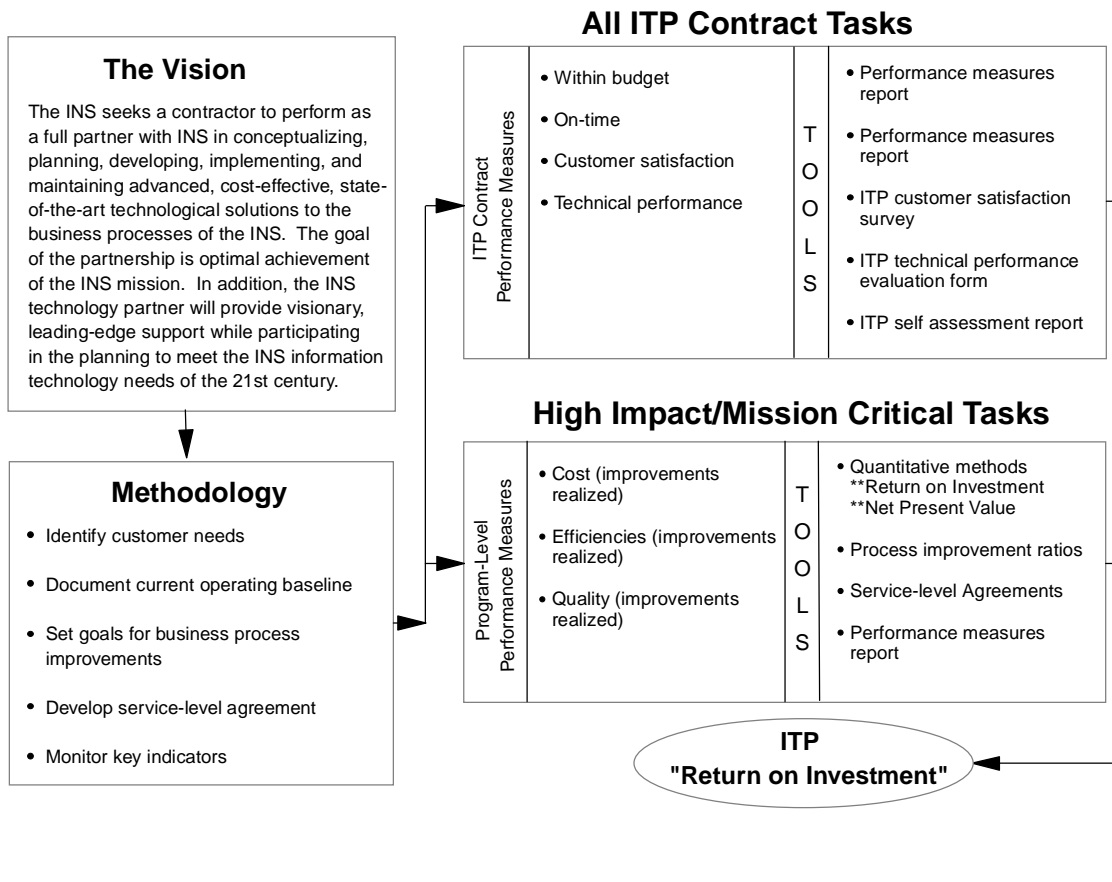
The Vision

The INS seeks a contractor to perform as a full partner with INS in conceptualizing, planning, developing, implementing, and maintaining advanced, cost-effective, state-of-the-art technological solutions to the business processes of the INS. The goal of the partnership is optimal achievement of the INS mission. In addition, the INS technology partner will provide visionary, leading-edge support while participating in the planning to meet the INS information technology needs of the 21st century.

Methodology

• Identify customer needs
• Document current operating baseline
• Set goals for business process improvements
• Develop service-level agreement
• Monitor key indicators

All ITP Contract Tasks

ITP Contract Performance Measures

• Within budget
• On-time
• Customer satisfaction
• Technical performance

TOOLS

• Performance measures report
• Performance measures report
• ITP customer satisfaction survey
• ITP technical performance evaluation form
• ITP self assessment report

High Impact/Mission Critical Tasks

Program-Level Performance Measures

• Cost (improvements realized)
• Efficiencies (improvements realized)
• Quality (improvements realized)

TOOLS

• Quantitative methods
**Return on Investment
**Net Present Value
• Process improvement ratios
• Service-level Agreements
• Performance measures report

ITP
"Return on Investment"